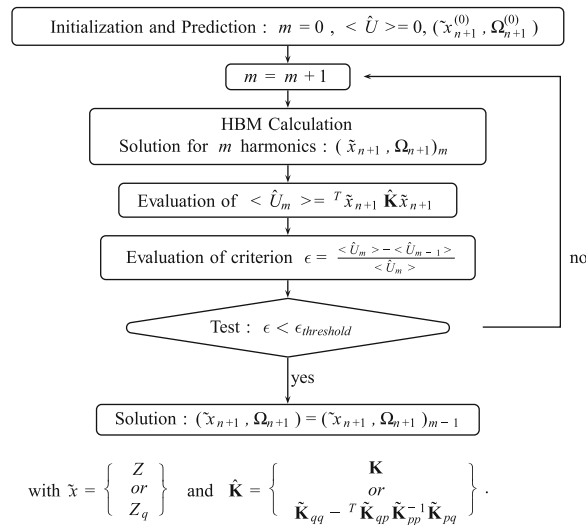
Initialization and Prediction : $m = 0$ , $< \hat{U} >= 0, (\tilde{x}_{n+1}^{(0)}, \mathbf{\Omega}_{n+1}^{(0)})$

$m = m + 1$

HBM Calculation
Solution for $m$ harmonics : $(\tilde{x}_{n+1}, \mathbf{\Omega}_{n+1})_m$

Evaluation of $< \hat{U}_m >= {}^T\tilde{x}_{n+1} \hat{\mathbf{K}} \tilde{x}_{n+1}$

Evaluation of criterion $\epsilon = \frac{< \hat{U}_m > - < \hat{U}_{m-1} >}{< \hat{U}_m >}$

no

Test : $\epsilon < \epsilon_{threshold}$

yes

Solution : $(\tilde{x}_{n+1}, \mathbf{\Omega}_{n+1}) = (\tilde{x}_{n+1}, \mathbf{\Omega}_{n+1})_{m-1}$

with $\tilde{x} = \left\{ \begin{array}{c} Z \\ or \\ Z_q \end{array} \right\}$ and $\hat{\mathbf{K}} = \left\{ \begin{array}{c} \mathbf{K} \\ or \\ \tilde{\mathbf{K}}_{qq} - {}^T\tilde{\mathbf{K}}_{qp} \tilde{\mathbf{K}}_{pp}^{-1} \tilde{\mathbf{K}}_{pq} \end{array} \right\}$ .